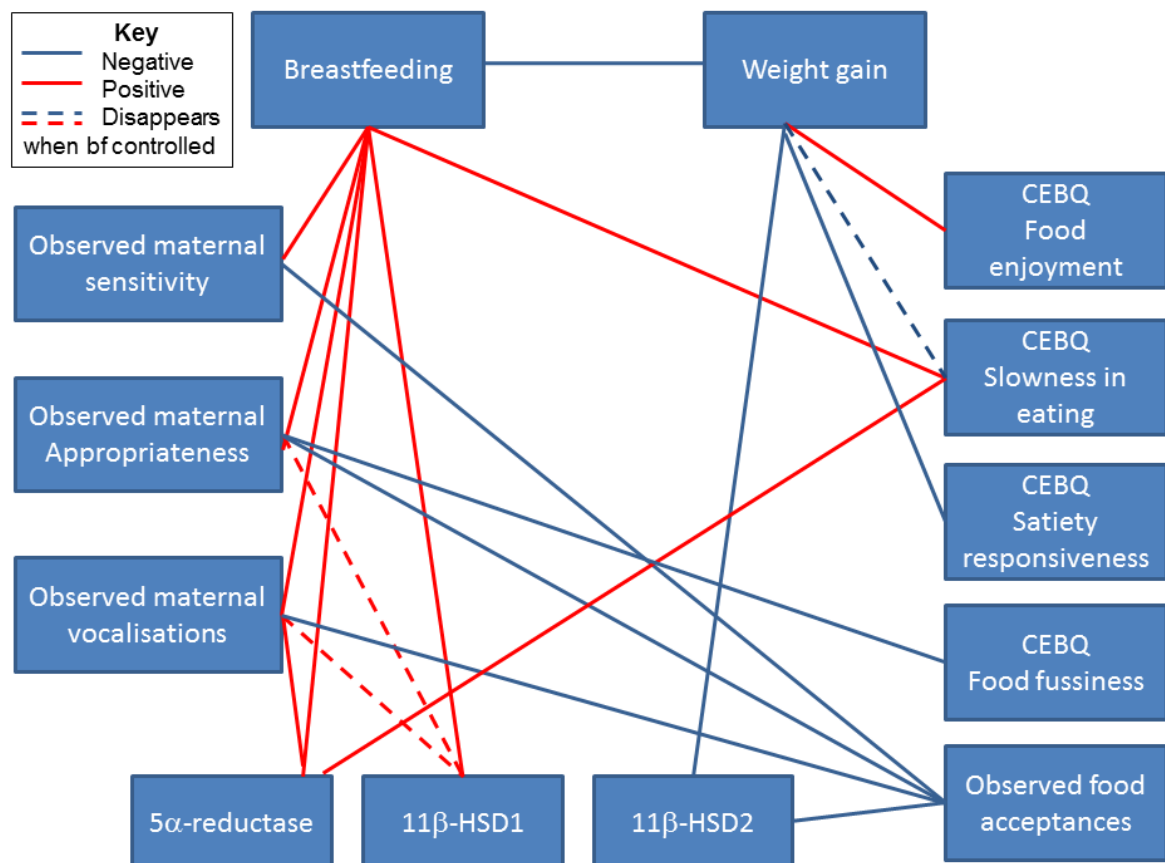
Key
Negative
Positive
Disappears when bf controlled

Breastfeeding

Weight gain

Observed maternal sensitivity

Observed maternal Appropriateness

Observed maternal vocalisations

CEBQ Food enjoyment

CEBQ Slowness in eating

CEBQ Satiety responsiveness

CEBQ Food fussiness

Observed food acceptances

5$\alpha$-reductase

11$\beta$-HSD1

11$\beta$-HSD2